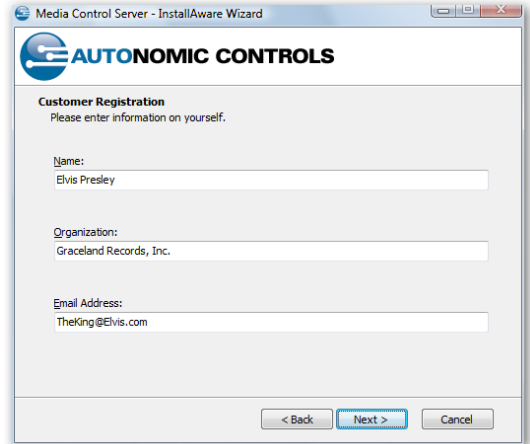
Media Control Server - InstallAware Wizard

AUTONOMIC CONTROLS

Customer Registration
Please enter information on yourself.

Name:
Elvis Presley

Organization:
Graceland Records, Inc.

Email Address:
TheKing@Elvis.com

< Back
Next >
Cancel